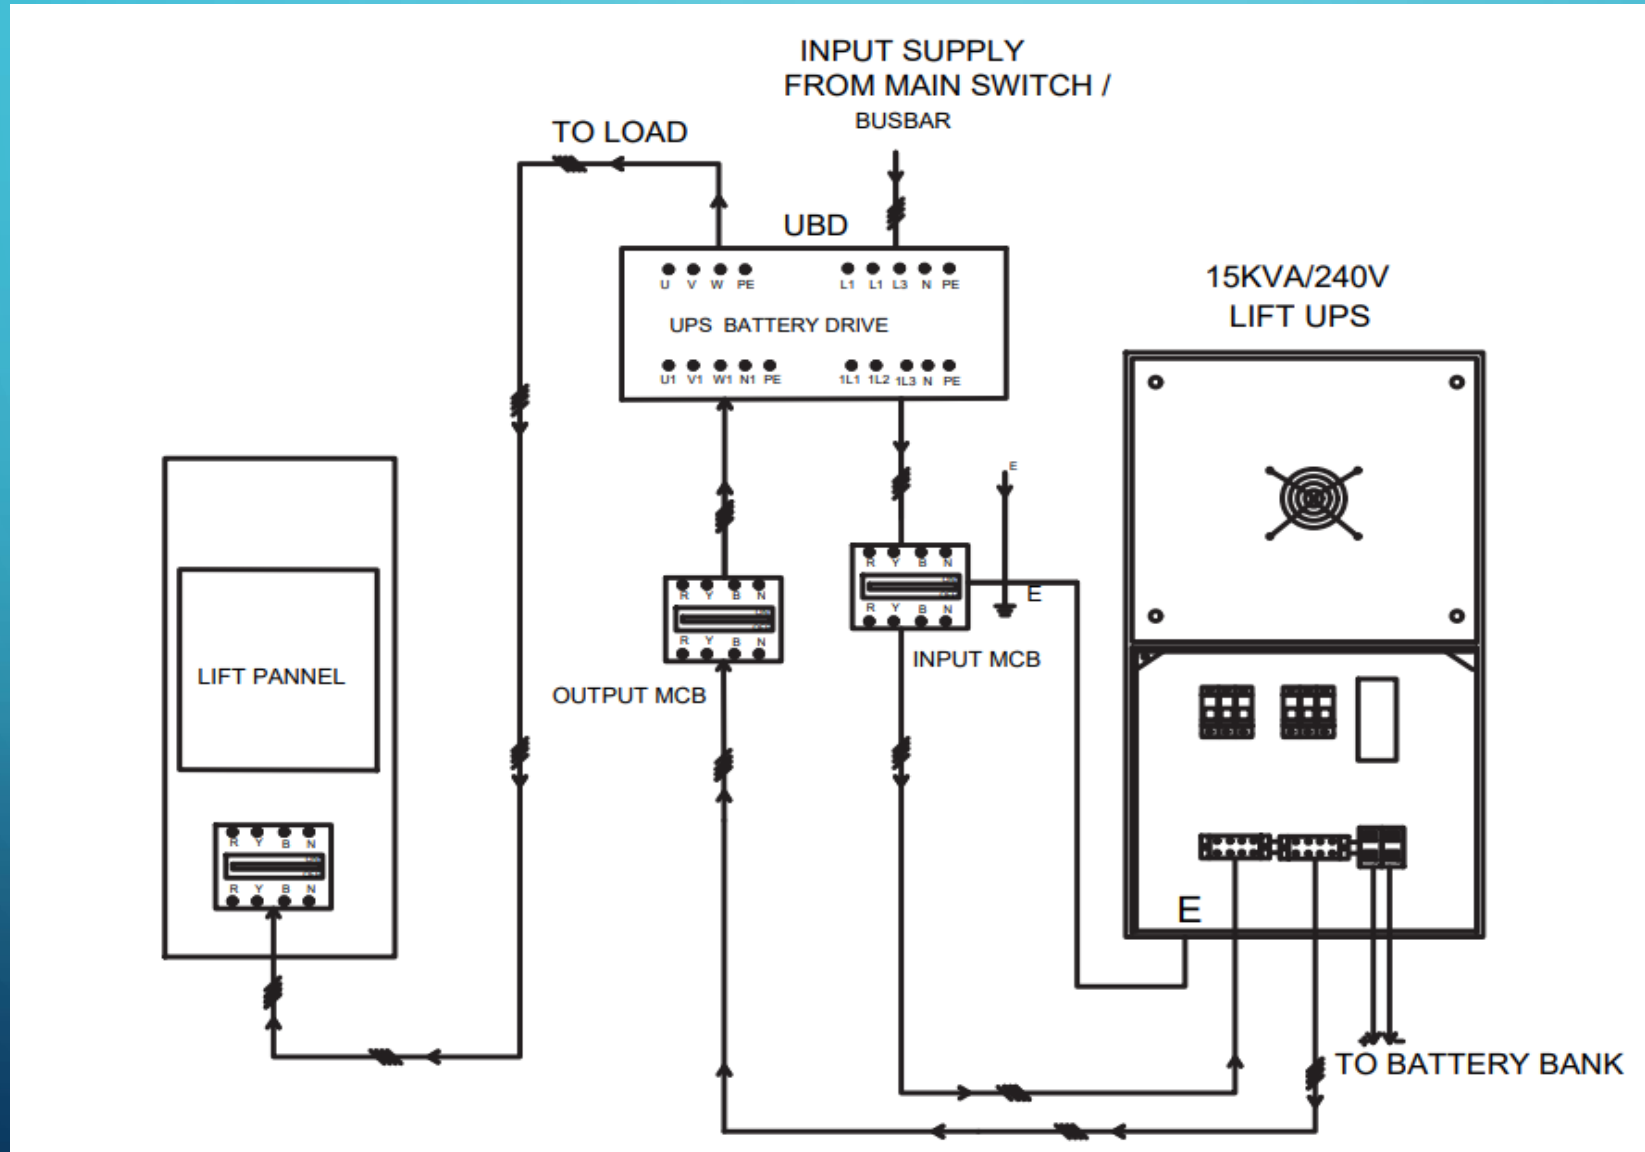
INPUT SUPPLY
FROM MAIN SWITCH /
BUSBAR

TO LOAD

UBD

U V W PE

L1 L1 L3 N PE

UPS BATTERY DRIVE

U1 V1 W1 N1 PE

1L1 1L2 1L3 N PE

15KVA/240V
LIFT UPS

E

R Y B N

R Y B N

E

INPUT MCB

R Y B N

R Y B N

OUTPUT MCB

LIFT PANNEL

R Y B N

R Y B N

E

TO BATTERY BANK